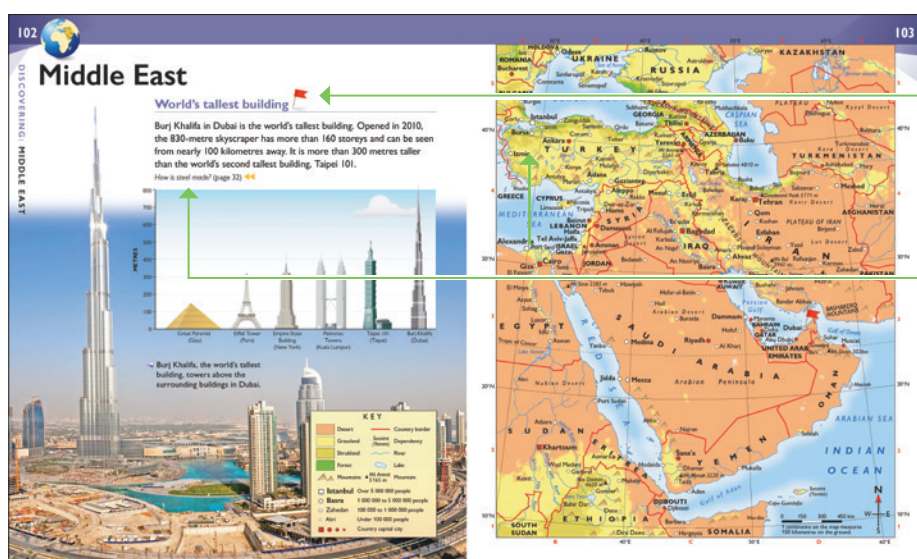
102

DISCOVERING: MIDDLE EAST

Middle East

World's tallest building

Burj Khalifa in Dubai is the world's tallest building. Opened in 2010, the 830-metre skyscraper has more than 160 storeys and can be seen from nearly 100 kilometres away. It is more than 300 metres taller than the world's second tallest building, Taipei 101.

How is steel made? (page 32)

METRES

800
700
600
500
400
300
200
100
0

Great Pyramid (Giza)
Eiffel Tower (Paris)
Empire State Building (New York)
Petronas Towers (Kuala Lumpur)
Taipei 101 (Taipei)
Burj Khalifa (Dubai)

Burj Khalifa, the world's tallest building, towers above the surrounding buildings in Dubai.

KEY

Desert
Grassland
Shrubland
Forest
Mountains
Country border
Dependency
River
Lake
Mountain
Istanbul Over 5 000 000 people
Basra 1 000 000 to 5 000 000 people
Zahedan 100 000 to 1 000 000 people
Under 100 000 people
Country capital city

103

UKRAINE
RUSSIA
KAZAKHSTAN
MOLDOVA
ROMANIA
GEORGIA
AZERBAIJAN
ARMENIA
CASPIAN SEA
TURKMENISTAN
TURKEY
Ankara
Izmir
Baku
Tehran
GREECE
CYPRUS
MEDITERRANEAN SEA
LEBANON
SYRIA
ISRAEL
JORDAN
IRAQ
Baghdad
Damascus
Amman
Cairo
Alexandria
PLATEAU OF IRAN
IRAN
AFGHANISTAN
PAKISTAN
EGYPT
SAUDI ARABIA
Riyadh
Medina
Mecca
Jidda
KUWAIT
BAHRAIN
QATAR
UNITED ARAB EMIRATES
Dubai
Abu Dhabi
Muscat
OMAN
Arabian Peninsula
SUDAN
Khartoum
Nubian Desert
ERITREA
YEMEN
Sana'a
ETHIOPIA
DJIBOUTI
SOMALIA
SOUTH SUDAN
Gulf of Aden
ARABIAN SEA
INDIAN OCEAN
N
W
E
S
40°N
30°N
20°N
10°N
40°E
50°E
60°E